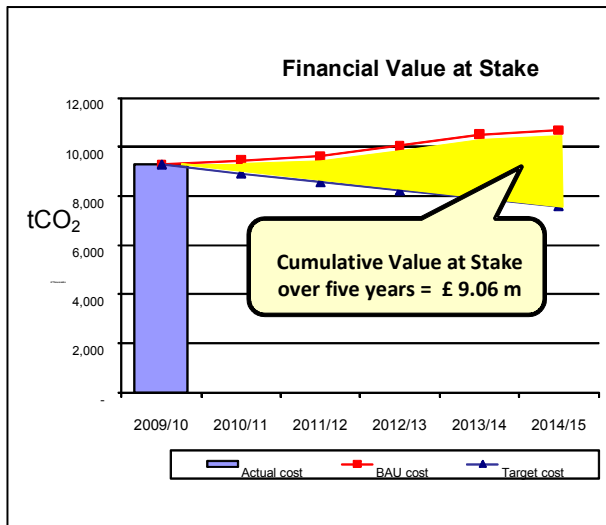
Financial Value at Stake

12,000
10,000
8,000
6,000
4,000
2,000
-

$tCO_2$

Cumulative Value at Stake over five years = £ 9.06 m

2009/10 2010/11 2011/12 2012/13 2013/14 2014/15

Actual cost BAU cost Target cost